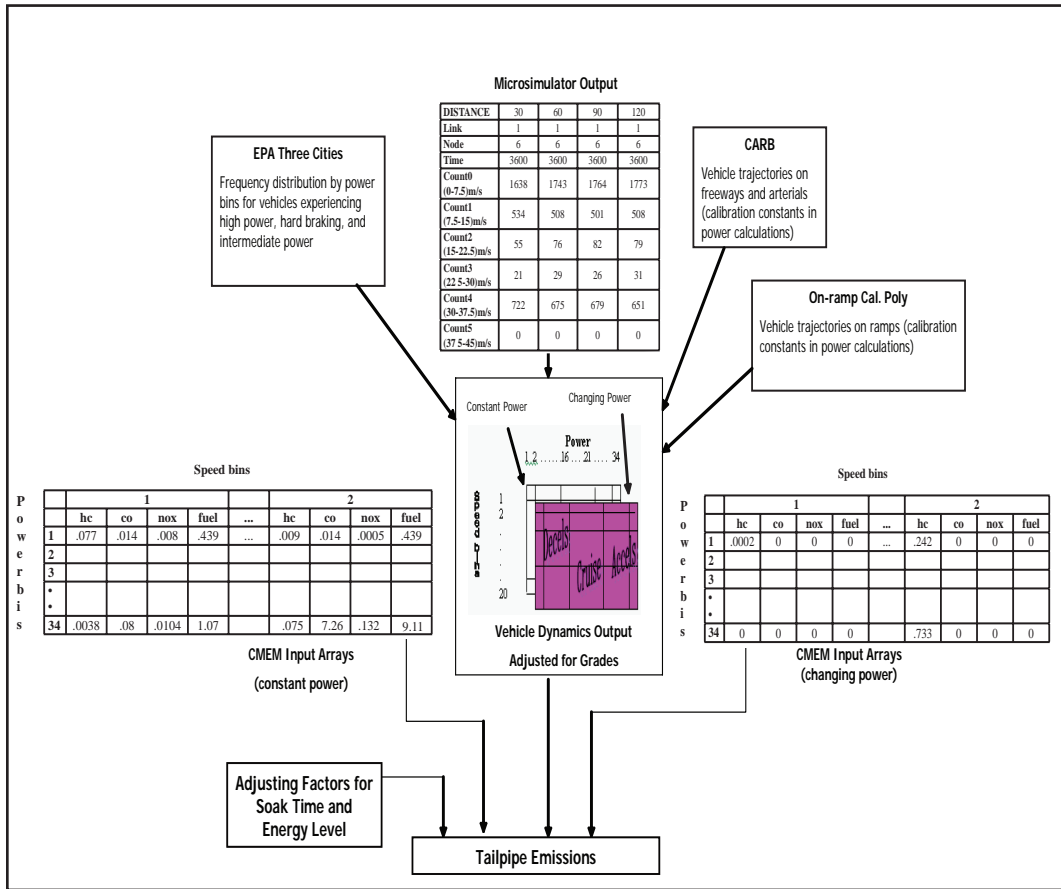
Microsimulator Output

| DISTANCE | 30 | 60 | 90 | 120 |
|---|---|---|---|---|
| Link | 1 | 1 | 1 | 1 |
| Node | 6 | 6 | 6 | 6 |
| Time | 3600 | 3600 | 3600 | 3600 |
| Count0 (0-7.5)m/s | 1638 | 1743 | 1764 | 1773 |
| Count1 (7.5-15)m/s | 534 | 508 | 501 | 508 |
| Count2 (15-22.5)m/s | 55 | 76 | 82 | 79 |
| Count3 (22 5-30)m/s | 21 | 29 | 26 | 31 |
| Count4 (30-37.5)m/s | 722 | 675 | 679 | 651 |
| Count5 (37 5-45)m/s | 0 | 0 | 0 | 0 |

EPA Three Cities

Frequency distribution by power bins for vehicles experiencing high power, hard braking, and intermediate power

CARB

Vehicle trajectories on freeways and arterials (calibration constants in power calculations)

On-ramp Cal. Poly

Vehicle trajectories on ramps (calibration constants in power calculations)

Constant Power

Changing Power

Power

1 2 ..... 16 ... 21 .... 34

Speed bins

1
2
.
.
20

Decels

Cruise

Accels

Vehicle Dynamics Output

Adjusted for Grades

Speed bins

Power bins

| | 1 | | | | | 2 | | | |
|---|---|---|---|---|---|---|---|---|---|
| | hc | co | nox | fuel | ... | hc | co | nox | fuel |
| 1 | .077 | .014 | .008 | .439 | ... | .009 | .014 | .0005 | .439 |
| 2 | | | | | | | | | |
| 3 | | | | | | | | | |
| •<br>• | | | | | | | | | |
| 34 | .0038 | .08 | .0104 | 1.07 | | .075 | 7.26 | .132 | 9.11 |

CMEM Input Arrays

(constant power)

Speed bins

Power bins

| | 1 | | | | | 2 | | | |
|---|---|---|---|---|---|---|---|---|---|
| | hc | co | nox | fuel | ... | hc | co | nox | fuel |
| 1 | .0002 | 0 | 0 | 0 | ... | .242 | 0 | 0 | 0 |
| 2 | | | | | | | | | |
| 3 | | | | | | | | | |
| •<br>• | | | | | | | | | |
| 34 | 0 | 0 | 0 | 0 | | .733 | 0 | 0 | 0 |

CMEM Input Arrays

(changing power)

Adjusting Factors for Soak Time and Energy Level

Tailpipe Emissions